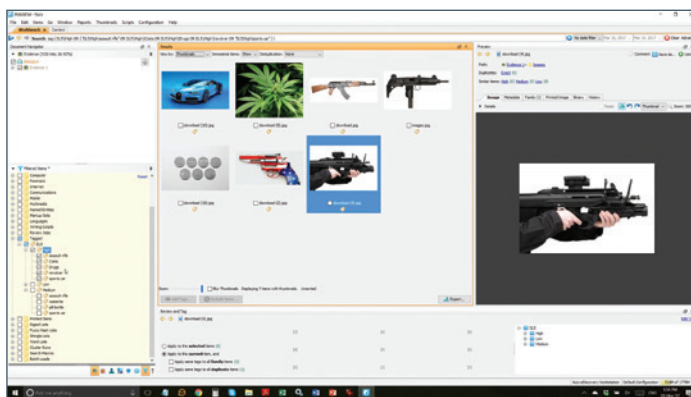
Nuix

File Edit View Go Window Reports Thumbnails Scripts Configuration Help

Search

Document Navigator

Evidence

Results

View by: Thumbnails

download (15).jpg

download (10).jpg

download (24).jpg

images.jpg

download (12).jpg

download (7).jpg

download (9).jpg

Zoom

Export...

Review and Tag

Apply to the selected items

Apply to the current item, and

Apply same tags to all family items

Apply same tags to all duplicate items

Preview

download (9).jpg

Path: Evidence

Duplicates:

Similar items:

Image Metadata Family Printed Image Binary History

Details

Filtered Items

Computer

Forensic

Internet

Communications

Mobile

Multimedia

Kernel/NSRL

Markup Sets

Languages

Printing Details

Review Jobs

Tagged

SLD

assault rifle

Guns

Drugs

revolver

sports car

Low

Medium

Printed Items

Export Lists

Fuzzy Hash Lists

Hash Lists

Word Lists

Cluster Runs

Search Macros

Batch Loads

High

Low

Medium

Search the web and Windows